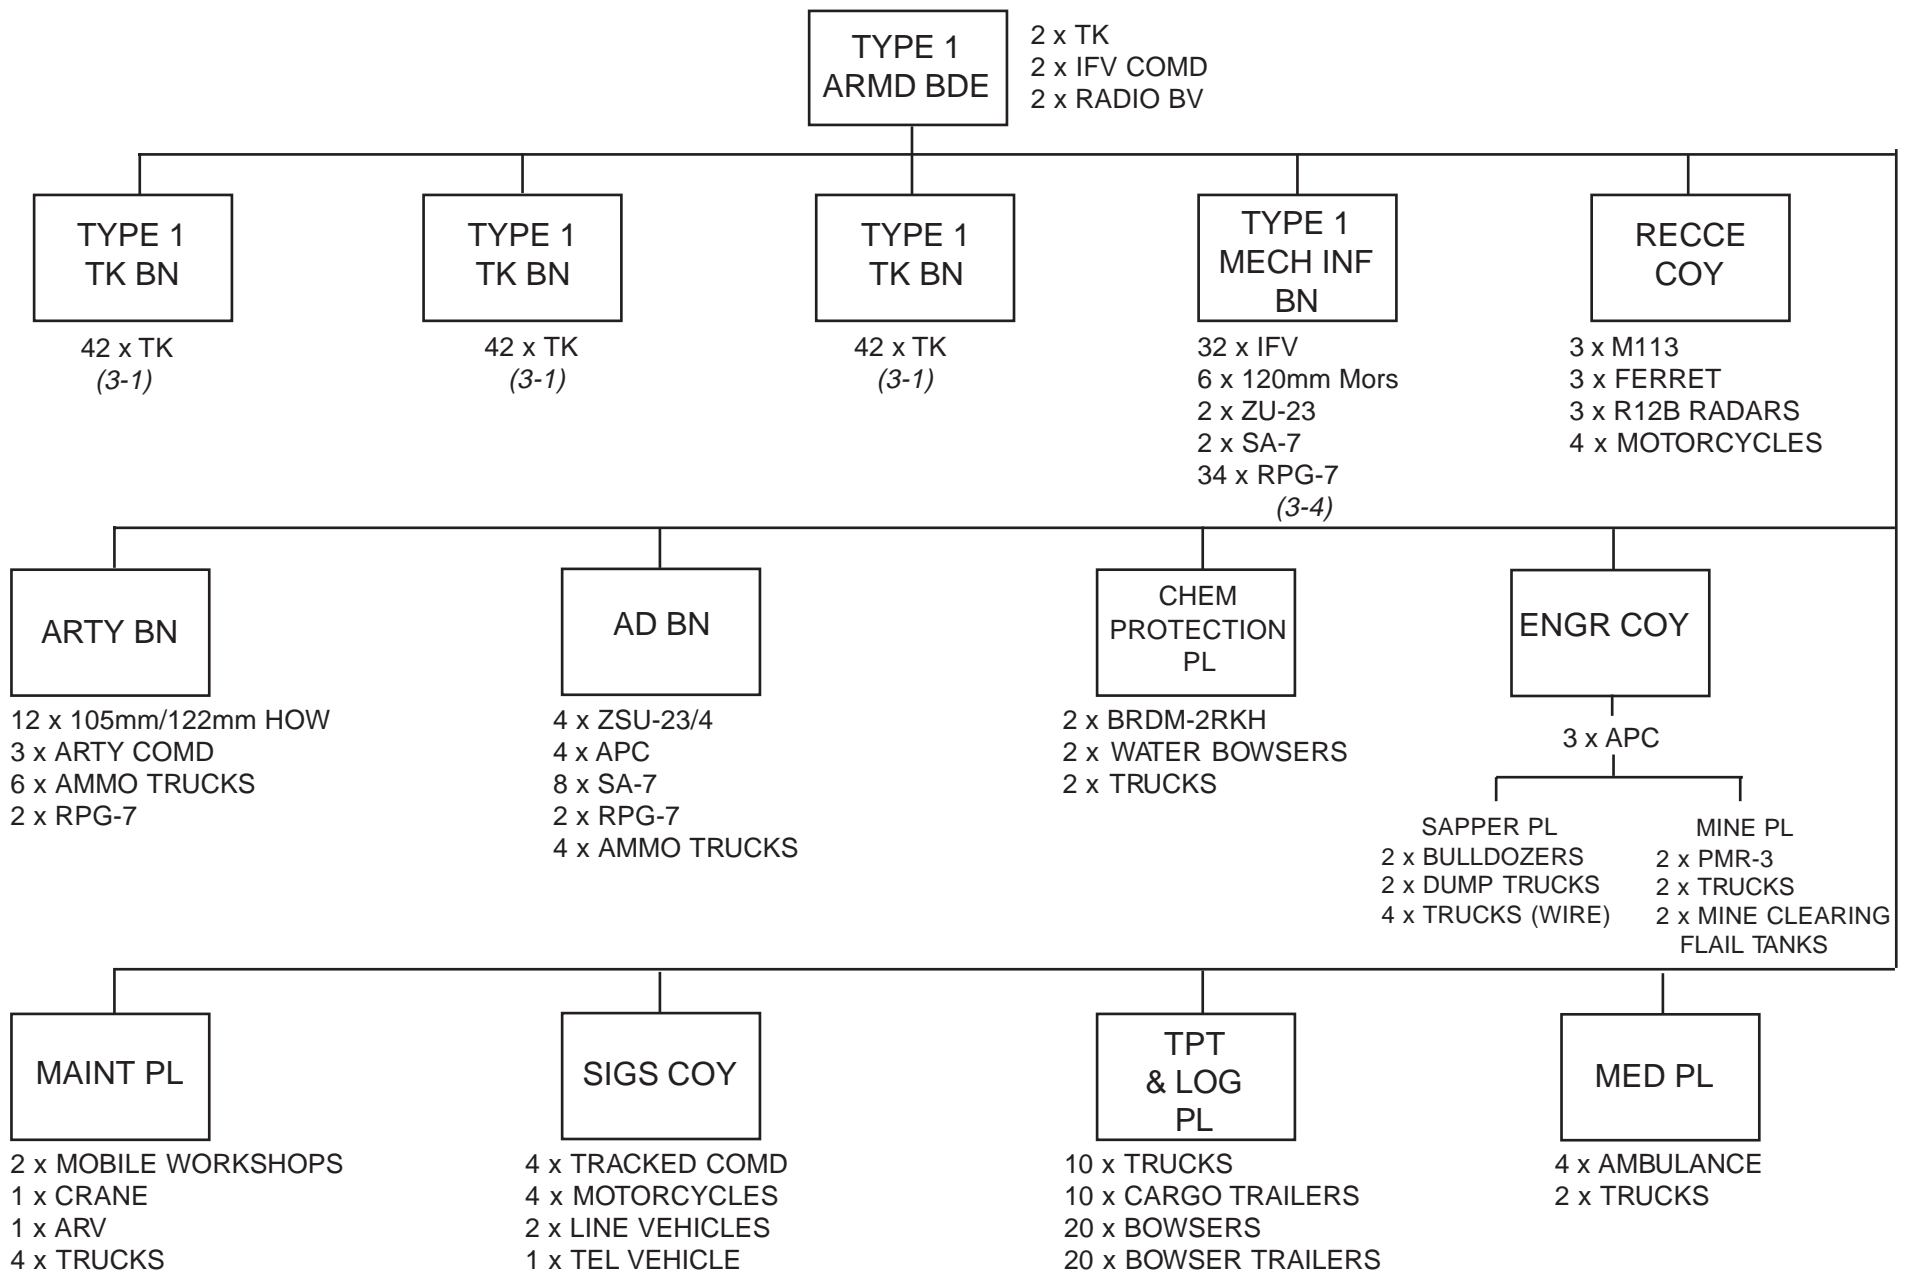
TYPE 1 ARMD BDE

2 x TK
2 x IFV COMD
2 x RADIO BV

TYPE 1 TK BN

42 x TK
(3-1)

TYPE 1 TK BN

42 x TK
(3-1)

TYPE 1 TK BN

42 x TK
(3-1)

TYPE 1 MECH INF BN

32 x IFV
6 x 120mm Mors
2 x ZU-23
2 x SA-7
34 x RPG-7
(3-4)

RECCE COY

3 x M113
3 x FERRET
3 x R12B RADARS
4 x MOTORCYCLES

ARTY BN

12 x 105mm/122mm HOW
3 x ARTY COMD
6 x AMMO TRUCKS
2 x RPG-7

AD BN

4 x ZSU-23/4
4 x APC
8 x SA-7
2 x RPG-7
4 x AMMO TRUCKS

CHEM PROTECTION PL

2 x BRDM-2RKH
2 x WATER BOWSERS
2 x TRUCKS

ENGR COY

3 x APC

SAPPER PL
2 x BULLDOZERS
2 x DUMP TRUCKS
4 x TRUCKS (WIRE)

MINE PL
2 x PMR-3
2 x TRUCKS
2 x MINE CLEARING FLAIL TANKS

MAINT PL

2 x MOBILE WORKSHOPS
1 x CRANE
1 x ARV
4 x TRUCKS

SIGS COY

4 x TRACKED COMD
4 x MOTORCYCLES
2 x LINE VEHICLES
1 x TEL VEHICLE

TPT & LOG PL

10 x TRUCKS
10 x CARGO TRAILERS
20 x BOWSERS
20 x BOWSER TRAILERS

MED PL

4 x AMBULANCE
2 x TRUCKS